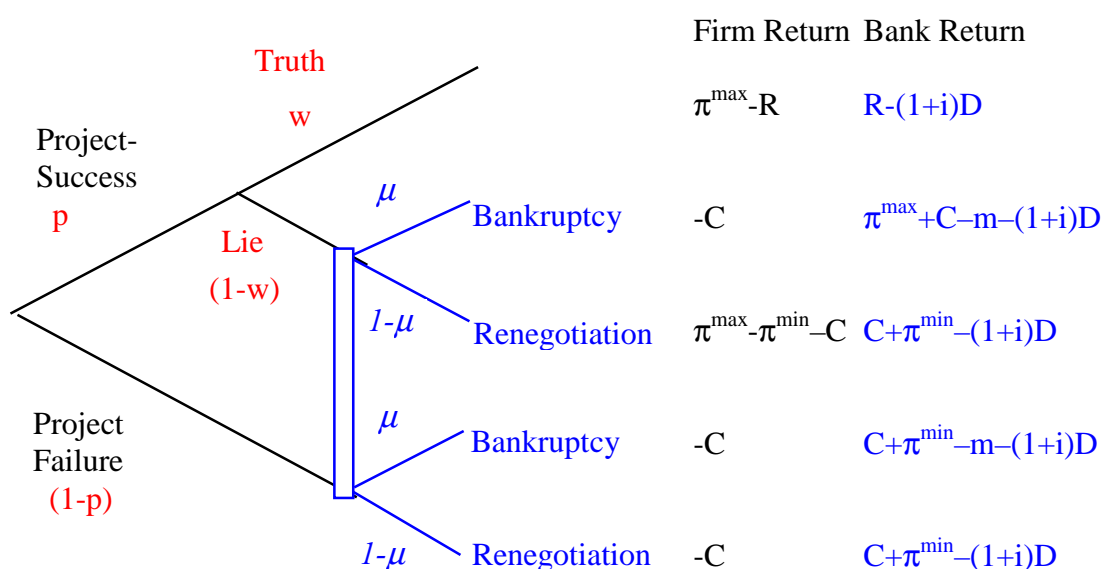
Firm Return Bank Return

Truth

w

$\pi^{max}$-R

R-(1+i)D

Project-Success

p

$\mu$

Bankruptcy

-C

$\pi^{max}$+C–m–(1+i)D

Lie

(1-w)

1-$\mu$

Renegotiation

$\pi^{max}$-$\pi^{min}$–C

C+$\pi^{min}$–(1+i)D

$\mu$

Project Failure

(1-p)

Bankruptcy

-C

C+$\pi^{min}$–m–(1+i)D

1-$\mu$

Renegotiation

-C

C+$\pi^{min}$–(1+i)D